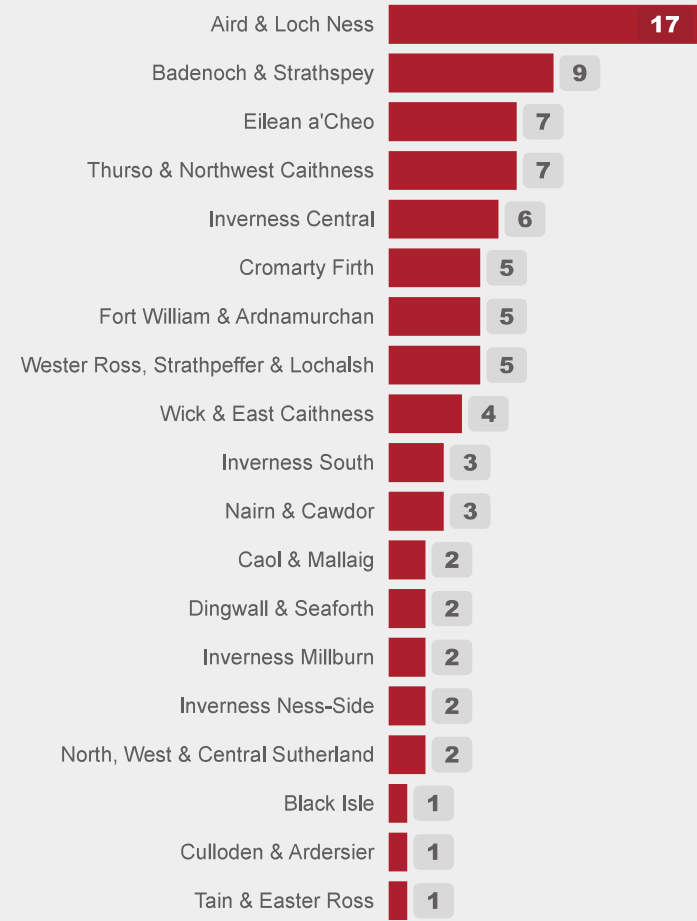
| | |
|---|---|
| Aird & Loch Ness | 17 |
| Badenoch & Strathspey | 9 |
| Eilean a'Cheo | 7 |
| Thurso & Northwest Caithness | 7 |
| Inverness Central | 6 |
| Cromarty Firth | 5 |
| Fort William & Ardnamurchan | 5 |
| Wester Ross, Strathpeffer & Lochalsh | 5 |
| Wick & East Caithness | 4 |
| Inverness South | 3 |
| Nairn & Cawdor | 3 |
| Caol & Mallaig | 2 |
| Dingwall & Seaforth | 2 |
| Inverness Millburn | 2 |
| Inverness Ness-Side | 2 |
| North, West & Central Sutherland | 2 |
| Black Isle | 1 |
| Culloden & Ardersier | 1 |
| Tain & Easter Ross | 1 |